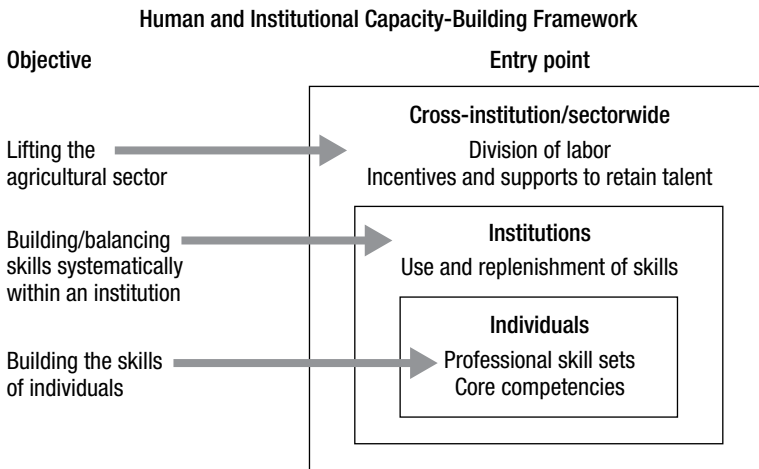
Human and Institutional Capacity-Building Framework

Objective

Entry point

Cross-institution/sectorwide

Lifting the agricultural sector

Division of labor
Incentives and supports to retain talent

Institutions

Building/balancing skills systematically within an institution

Use and replenishment of skills

Individuals

Building the skills of individuals

Professional skill sets
Core competencies